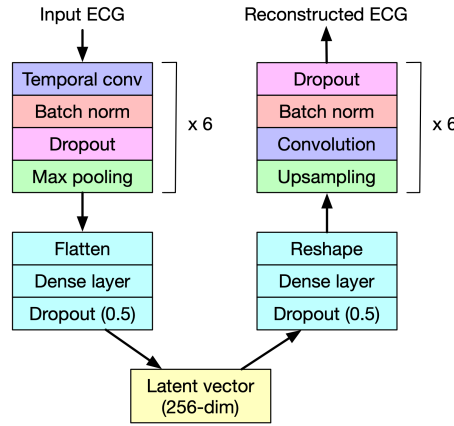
Input ECG

Temporal conv
Batch norm
Dropout
Max pooling

x 6

Flatten
Dense layer
Dropout (0.5)

Reconstructed ECG

Dropout
Batch norm
Convolution
Upsampling

x 6

Reshape
Dense layer
Dropout (0.5)

Latent vector
(256-dim)